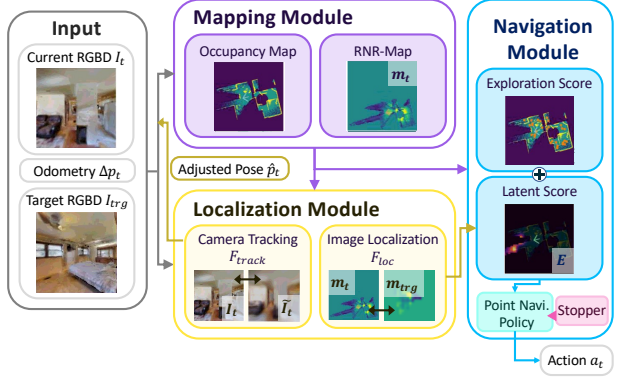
Input

Current RGBD $I_t$

Odometry $\Delta p_t$

Target RGBD $I_{trg}$

Mapping Module

Occupancy Map

RNR-Map

$m_t$

Adjusted Pose $\hat{p}_t$

Localization Module

Camera Tracking $F_{track}$

$I_t$

$\tilde{I}_t$

Image Localization $F_{loc}$

$m_t$

$m_{trg}$

Navigation Module

Exploration Score

Latent Score

$E$

Point Navi. Policy

Stopper

Action $a_t$